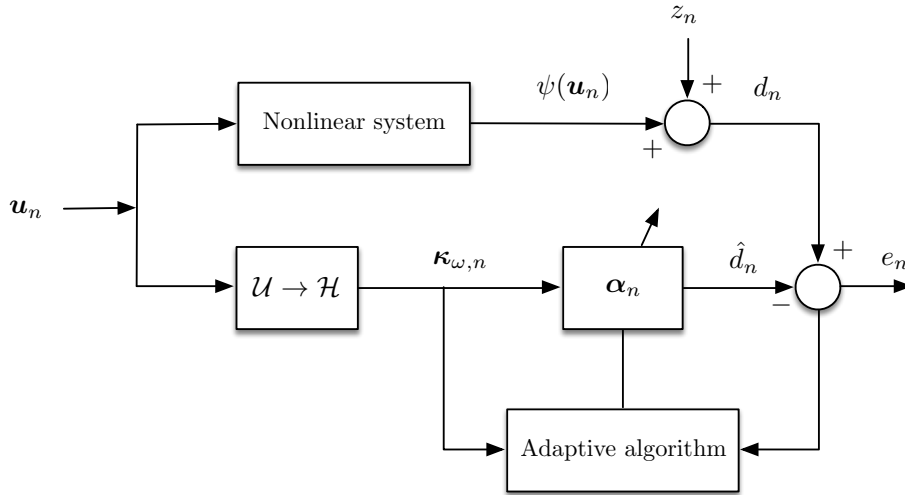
$z_n$

$\psi(\boldsymbol{u}_n)$

+

$d_n$

Nonlinear system

+

$\boldsymbol{u}_n$

$\mathcal{U} \to \mathcal{H}$

$\boldsymbol{\kappa}_{\omega,n}$

$\boldsymbol{\alpha}_n$

$\hat{d}_n$

+

$e_n$

−

Adaptive algorithm